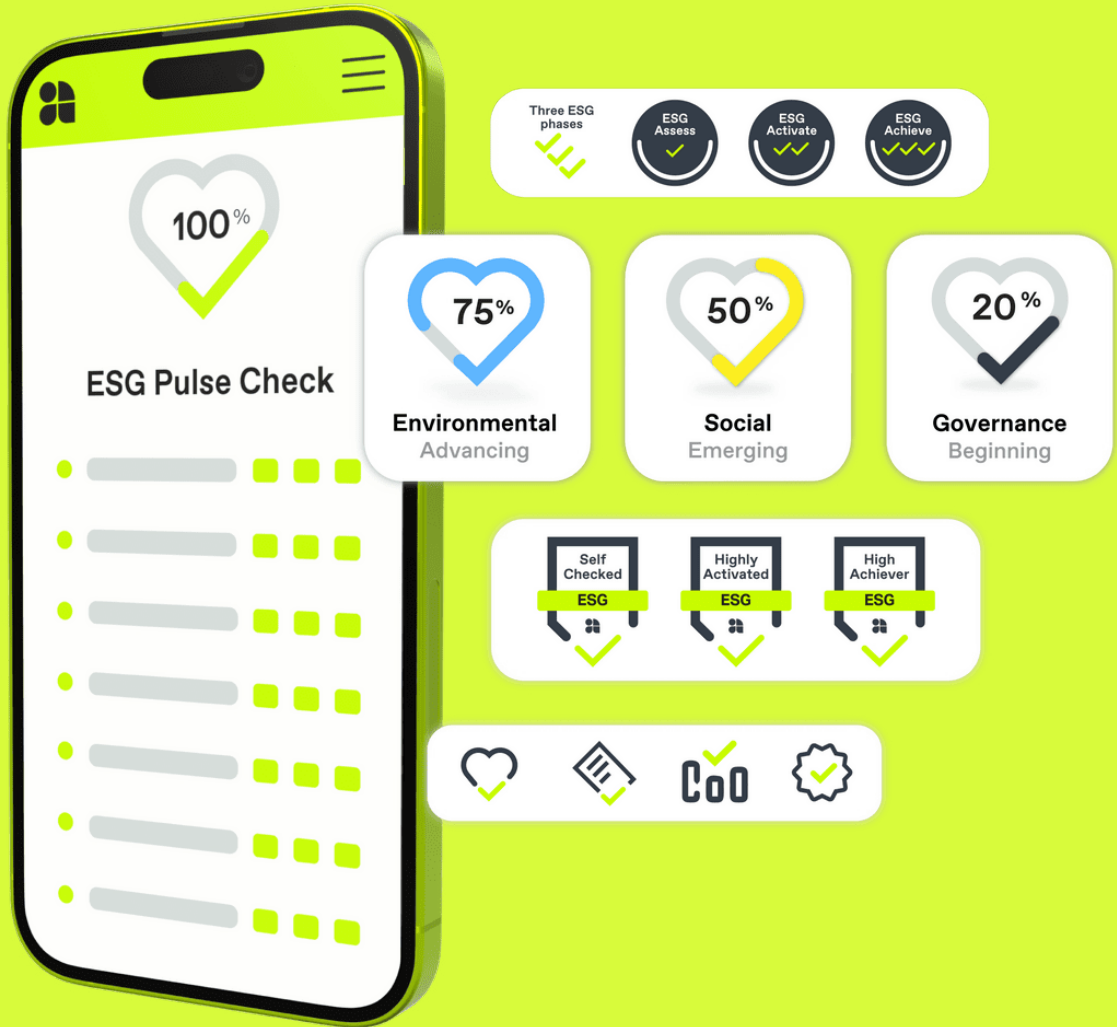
100%

ESG Pulse Check

Three ESG phases

ESG Assess

ESG Activate

ESG Achieve

75%
Environmental
Advancing

50%
Social
Emerging

20%
Governance
Beginning

Self Checked
ESG

Highly Activated
ESG

High Achiever
ESG

CoO